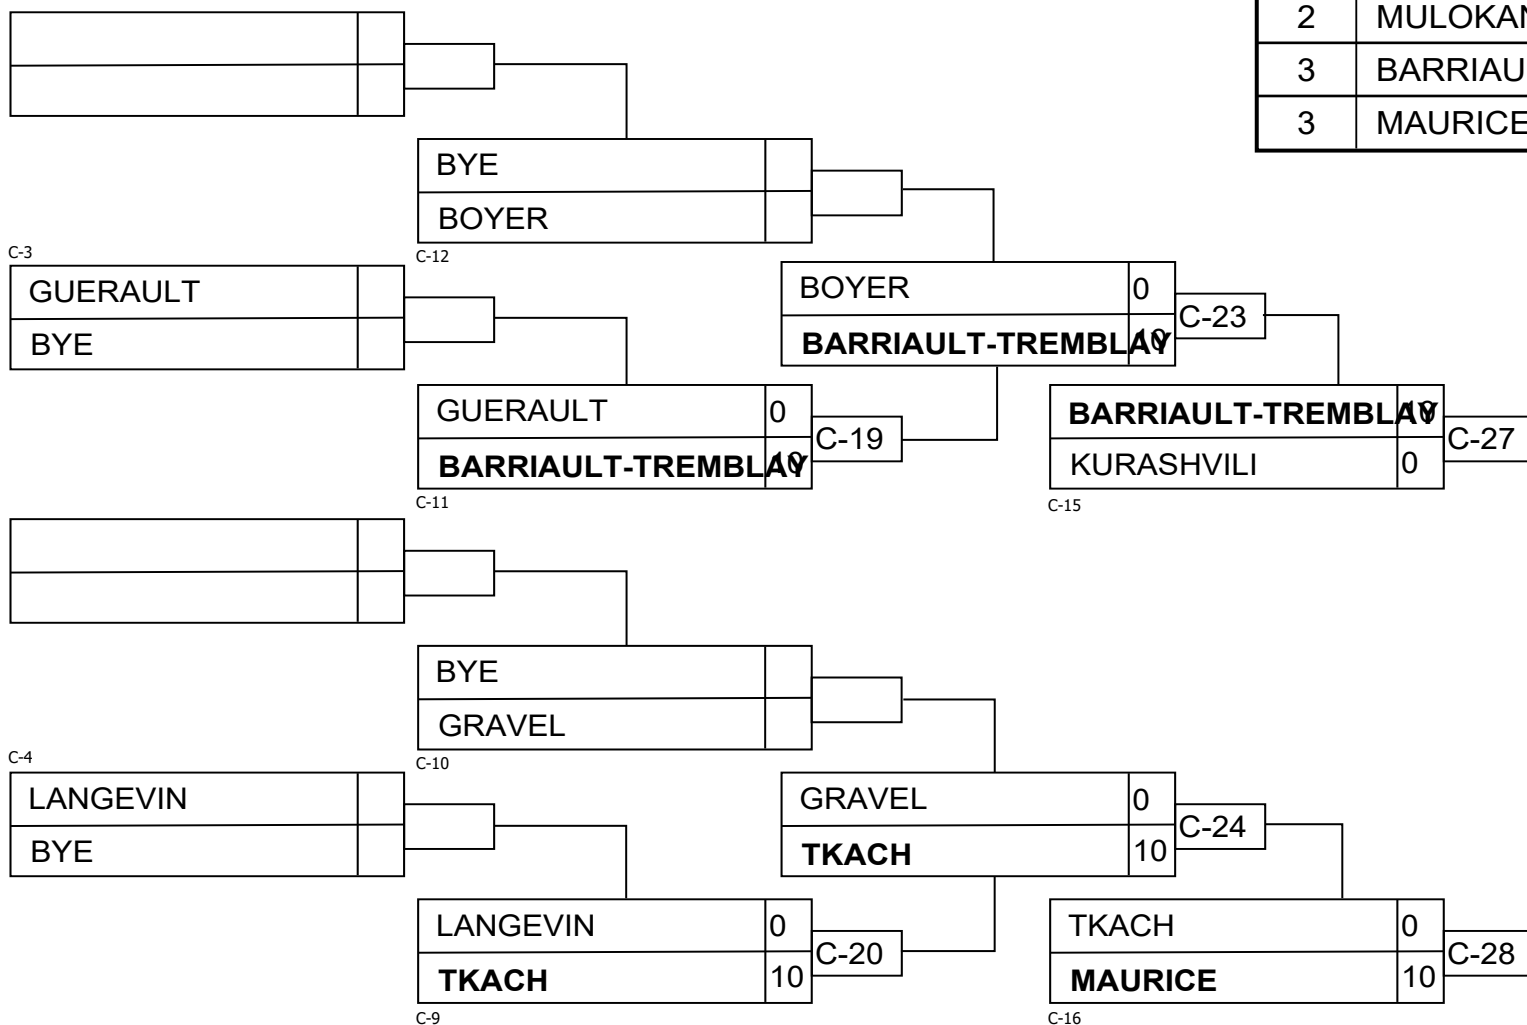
| 2 | MULOKAN |
|---|---|
| 3 | BARRIAU |
| 3 | MAURICE |

BYE
BOYER
C-12

C-3
GUERAULT
BYE

BOYER 0
BARRIAULT-TREMBLAY 10
C-23

GUERAULT 0
BARRIAULT-TREMBLAY 10
C-19
C-11

BARRIAULT-TREMBLAY 10
KURASHVILI 0
C-27
C-15

BYE
GRAVEL
C-10

C-4
LANGEVIN
BYE

GRAVEL 0
TKACH 10
C-24

LANGEVIN 0
TKACH 10
C-20
C-9

TKACH 0
MAURICE 10
C-28
C-16